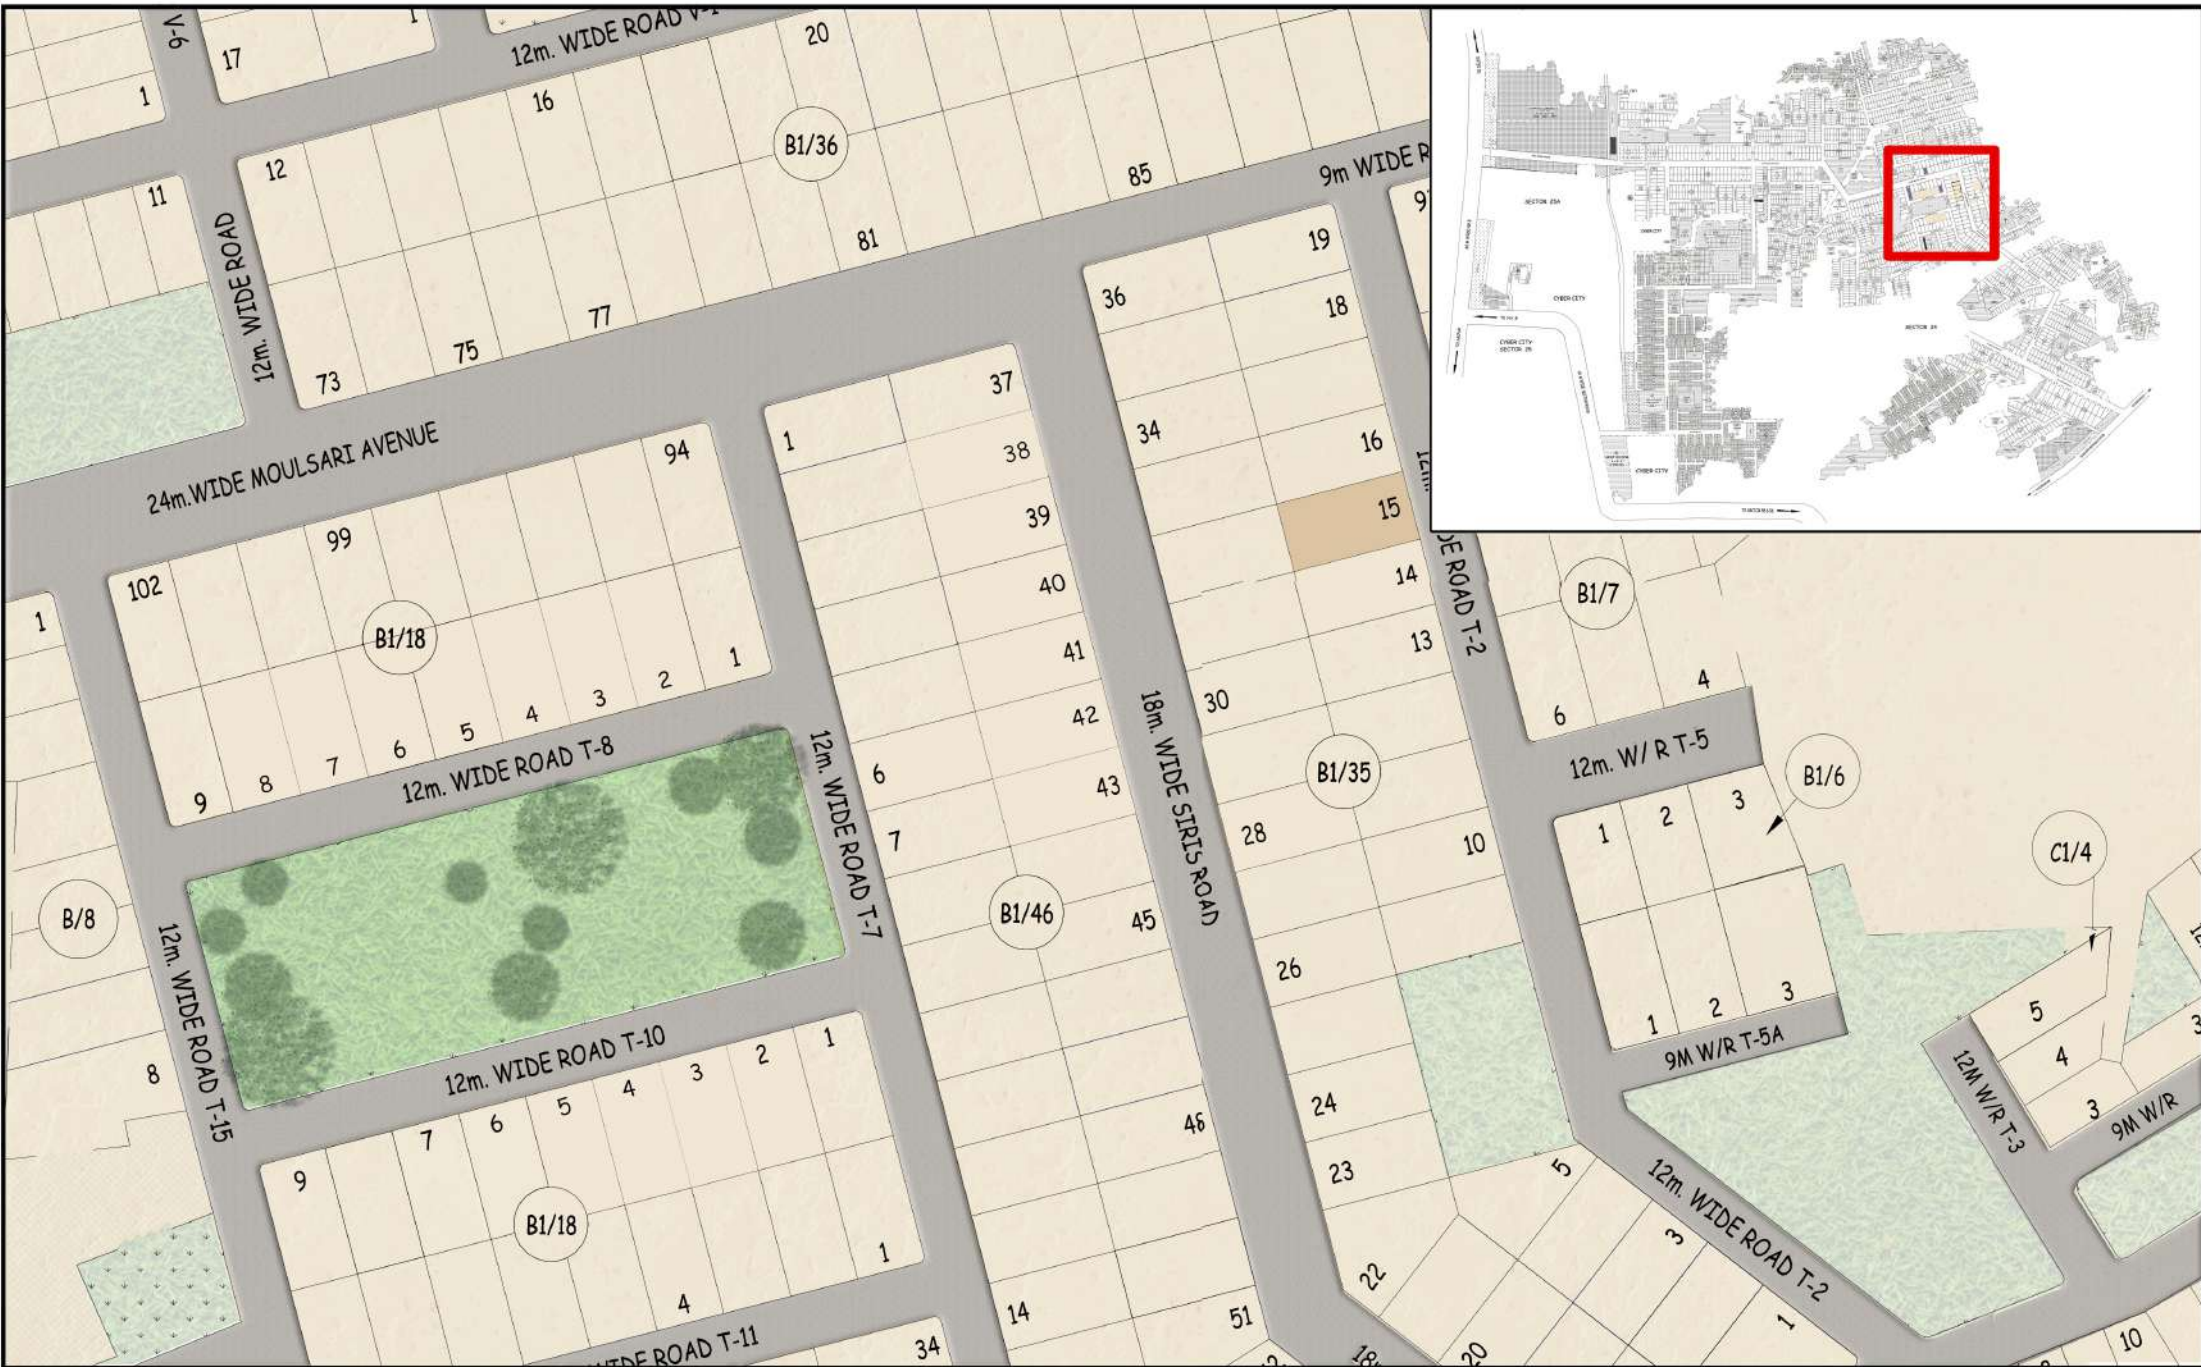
V-6
17
1
12m. WIDE ROAD V-1
20
1
16
B1/36
12
11
12m. WIDE ROAD
85
9m WIDE R
81
77
75
73
24m.WIDE MOULSARI AVENUE
94
99
102
B1/18
1
2
3
4
5
6
7
8
9
12m. WIDE ROAD T-8
37
1
38
39
40
41
42
43
6
7
B1/46
45
46
12m. WIDE ROAD T-7
36
34
19
18
16
15
14
13
30
B1/35
28
26
24
23
22
10
18m. WIDE SIRIS ROAD
ROAD T-2
B1/7
4
6
12m. W/ R T-5
B1/6
1
2
3
1
2
3
9M W/R T-5A
C1/4
5
4
3
12M W/R T-3
9M W/R
B/8
1
8
12m. WIDE ROAD T-15
12m. WIDE ROAD T-10
1
2
3
4
5
6
7
9
B1/18
1
4
WIDE ROAD T-11
34
14
51
5
3
1
12m. WIDE ROAD T-2
20
10